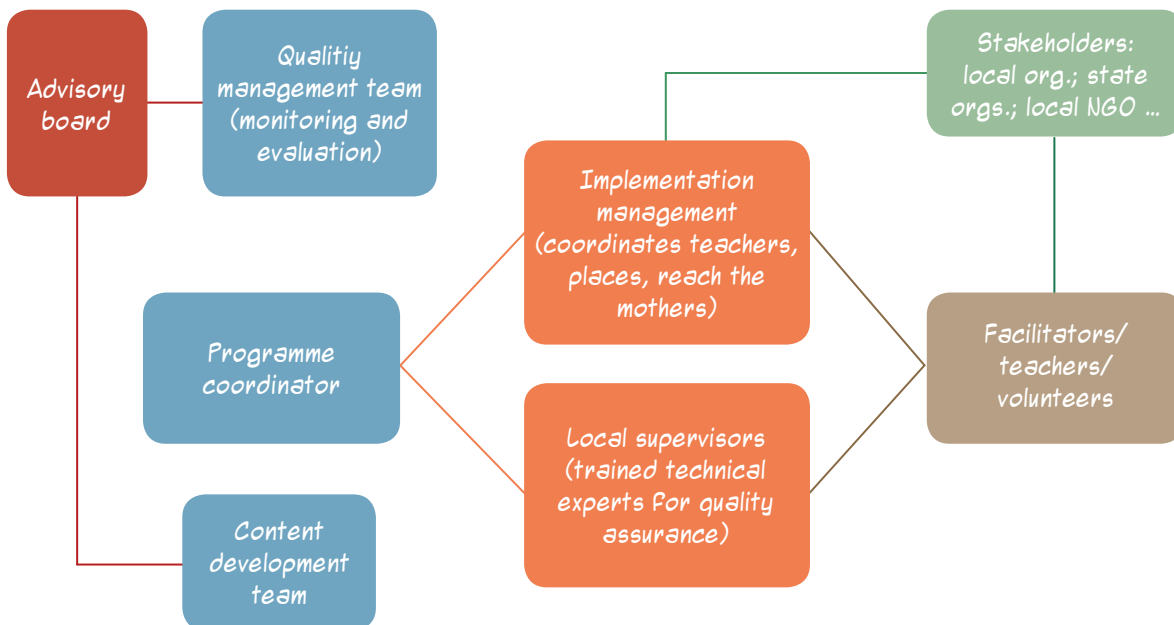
Advisory board

Qualitiy management team (monitoring and evaluation)

Stakeholders: local org.; state orgs.; local NGO ...

Implementation management (coordinates teachers, places, reach the mothers)

Programme coordinator

Facilitators/ teachers/ volunteers

Local supervisors (trained technical experts for quality assurance)

Content development team